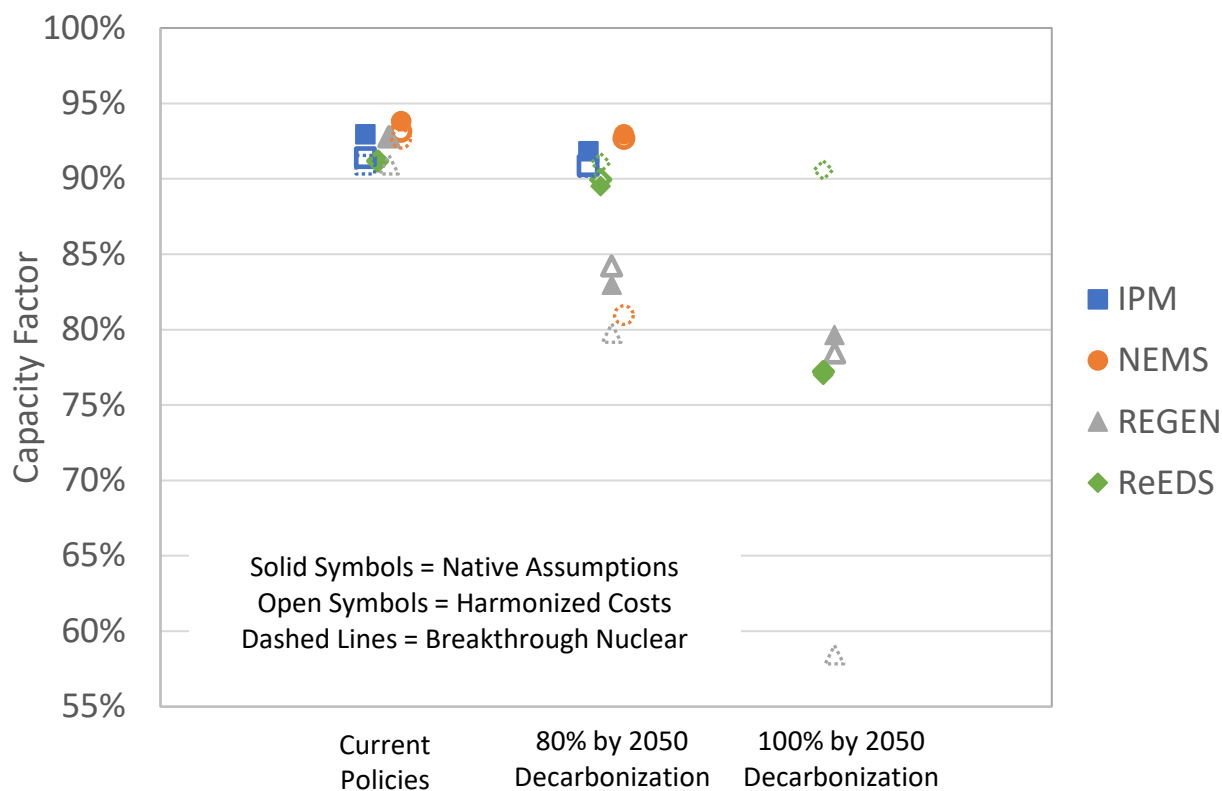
100%
95%
90%
85%
80%
75%
70%
65%
60%
55%

Capacity Factor

Solid Symbols = Native Assumptions
Open Symbols = Harmonized Costs
Dashed Lines = Breakthrough Nuclear

Current Policies
80% by 2050 Decarbonization
100% by 2050 Decarbonization

IPM
NEMS
REGEN
ReEDS